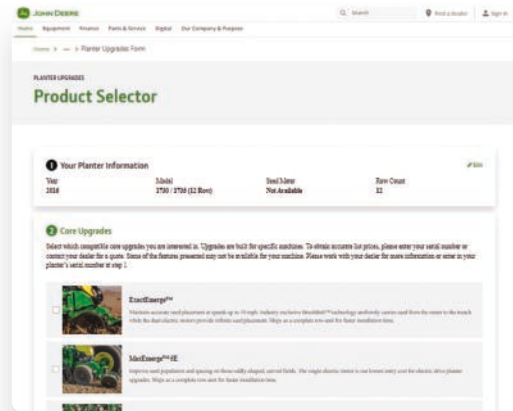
JOHN DEERE

Search

Find a dealer

Sign in

Home Equipment Finance Parts & Service Digital Our Company & Purpose

Home > ... > Planter Upgrades Form

PLANTER UPGRADES

Product Selector

1 Your Planter Information

Edit

| Year | Model | Seed Meter | Row Count |
|---|---|---|---|
| 2016 | 1730 / 1720 (12 Row) | Not Available | 12 |

2 Core Upgrades

Select which compatible core upgrades you are interested in. Upgrades are built for specific machines. To obtain accurate list prices, please enter your serial number or contact your dealer for a quote. Some of the features presented may not be available for your machine. Please work with your dealer for more information or enter in your planter's serial number at step 1.

ExactEmerge™

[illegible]

MaxEmerge™ 5E

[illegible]